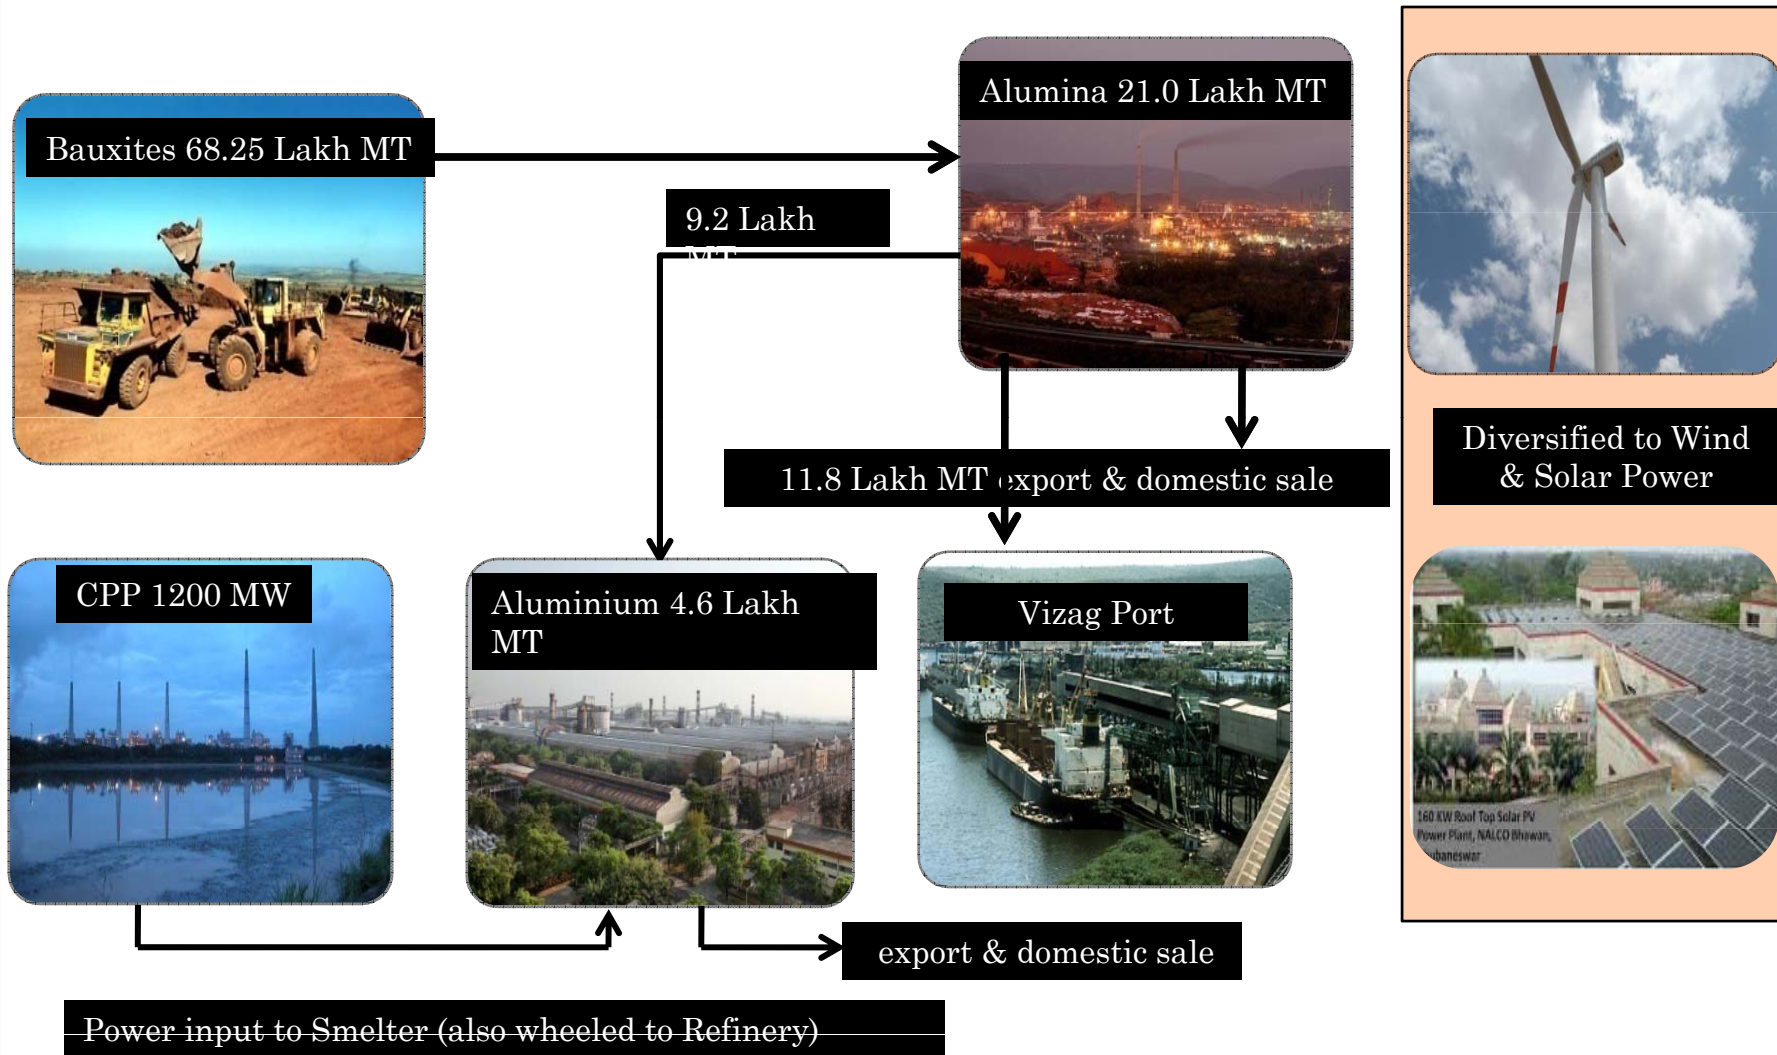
Bauxites 68.25 Lakh MT

Alumina 21.0 Lakh MT

9.2 Lakh MT

11.8 Lakh MT export & domestic sale

Diversified to Wind & Solar Power

CPP 1200 MW

Aluminium 4.6 Lakh MT

Vizag Port

160 KW Roof Top Solar PV Power Plant, NALCO Bhawan, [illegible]ubaneswar

export & domestic sale

Power input to Smelter (also wheeled to Refinery)